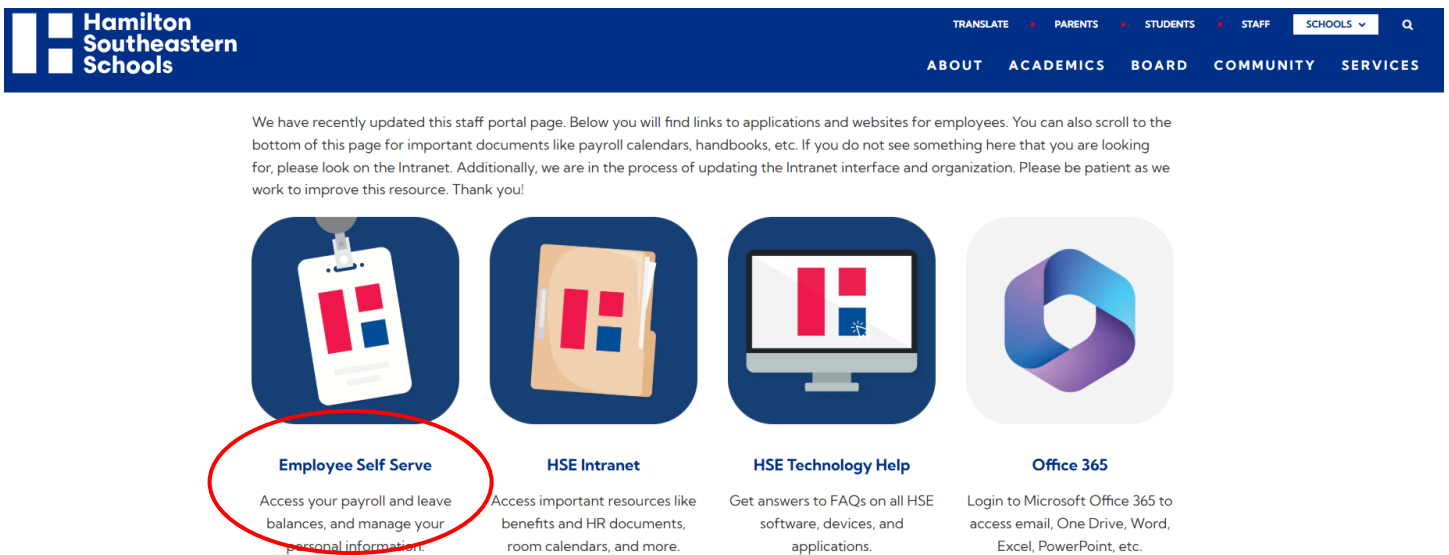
Hamilton Southeastern Schools

TRANSLATE • PARENTS • STUDENTS • STAFF SCHOOLS

ABOUT ACADEMICS BOARD COMMUNITY SERVICES

We have recently updated this staff portal page. Below you will find links to applications and websites for employees. You can also scroll to the bottom of this page for important documents like payroll calendars, handbooks, etc. If you do not see something here that you are looking for, please look on the Intranet. Additionally, we are in the process of updating the Intranet interface and organization. Please be patient as we work to improve this resource. Thank you!

Employee Self Serve
Access your payroll and leave balances, and manage your personal information.

HSE Intranet
Access important resources like benefits and HR documents, room calendars, and more.

HSE Technology Help
Get answers to FAQs on all HSE software, devices, and applications.

Office 365
Login to Microsoft Office 365 to access email, One Drive, Word, Excel, PowerPoint, etc.